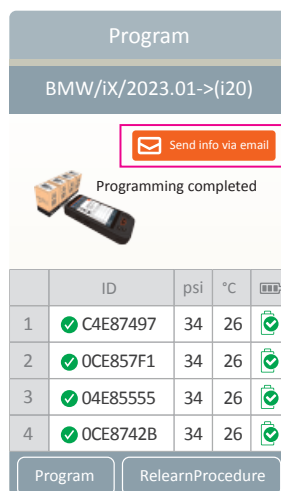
Program

BMW/iX/2023.01->(i20)

Send info via email

Programming completed

|  | ID | psi | °C |  |
|---|---|---|---|---|
| 1 | C4E87497 | 34 | 26 |  |
| 2 | 0CE857F1 | 34 | 26 |  |
| 3 | 04E85555 | 34 | 26 |  |
| 4 | 0CE8742B | 34 | 26 |  |

Program

RelearnProcedure